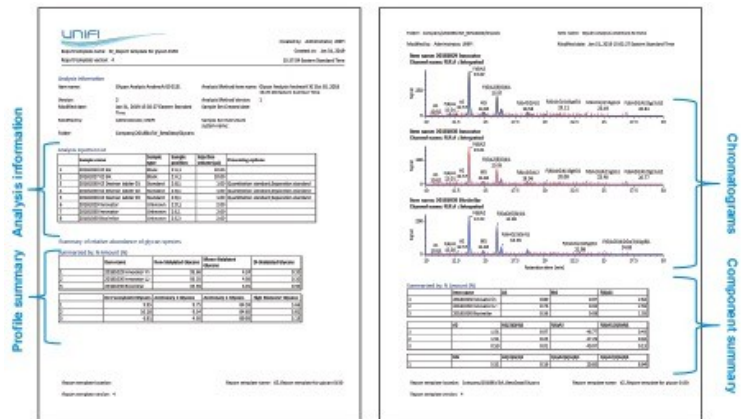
UNIFI

Report template name: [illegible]
Report template version: 4
Created by: Administrator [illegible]
Created on: Jan 26, 2018
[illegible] Eastern Standard Time

Analysis information
Item name: Glycan Analysis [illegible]
Analysis Method item name: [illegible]
Version: 2
Modified date: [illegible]
Analysis Method Version: 1
Modified by: Administrator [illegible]
Sample Set Created date: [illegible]
Folder: Company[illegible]
Sample Set Modified date: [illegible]

Analysis Information

Analysis Injections

Profile summary

Summary of relative abundance of glycan species

Summarized by: % Amount (N)

Report template location:
Report template version: 4
Report template name: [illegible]

Chromatograms

Component summary

Folder: Company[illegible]
Modified by: Administrator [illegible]
Item name: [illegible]
Modified date: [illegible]

Item name: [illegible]
Channel name: FLR.6 Integrated

Item name: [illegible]
Channel name: FLR.6 Integrated

Item name: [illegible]
Channel name: FLR.6 Integrated

Retention time (min)

Summarized by: % Amount (N)

Report template location: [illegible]
Report template name: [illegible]
Report template version: 4